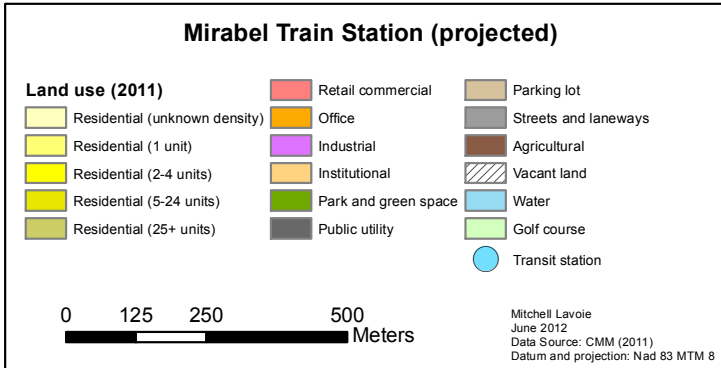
Mirabel Train Station (projected)

Land use (2011)
Residential (unknown density)
Residential (1 unit)
Residential (2-4 units)
Residential (5-24 units)
Residential (25+ units)

Retail commercial
Office
Industrial
Institutional
Park and green space
Public utility

Parking lot
Streets and laneways
Agricultural
Vacant land
Water
Golf course
Transit station

0 125 250 500
Meters

Mitchell Lavoie
June 2012
Data Source: CMM (2011)
Datum and projection: Nad 83 MTM 8